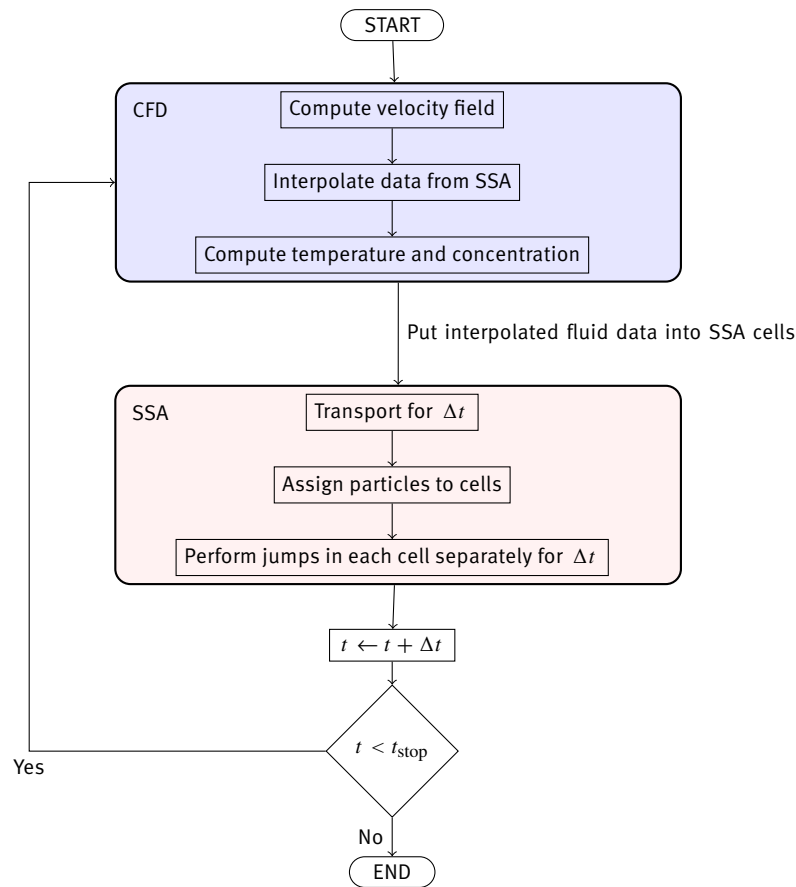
START

CFD

Compute velocity field

Interpolate data from SSA

Compute temperature and concentration

Put interpolated fluid data into SSA cells

SSA

Transport for $\Delta t$

Assign particles to cells

Perform jumps in each cell separately for $\Delta t$

$t \leftarrow t + \Delta t$

$t < t_{\text{stop}}$

Yes

No

END